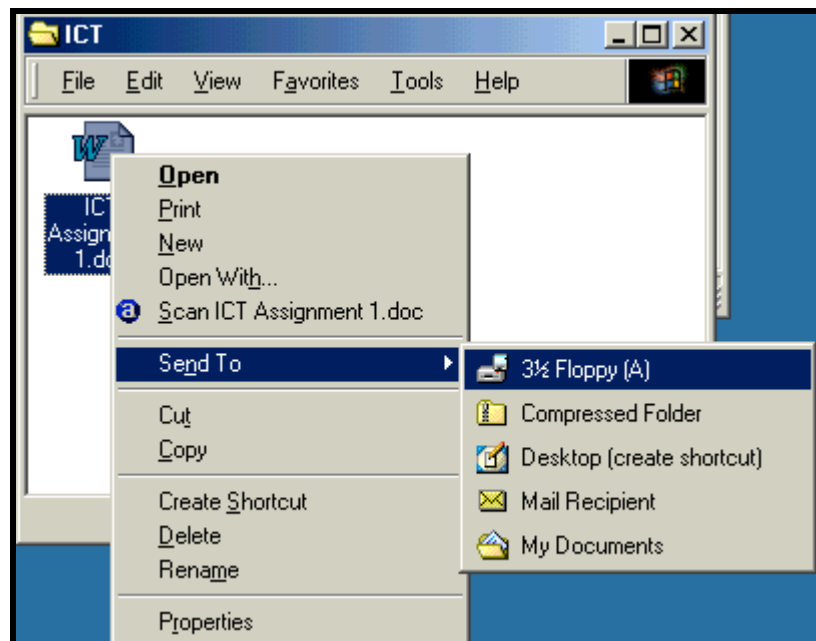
ICT

File Edit View Favorites Tools Help

ICT Assign 1.do

Open
Print
New
Open With...
Scan ICT Assignment 1.doc
Send To
Cut
Copy
Create Shortcut
Delete
Rename
Properties

3½ Floppy (A)
Compressed Folder
Desktop (create shortcut)
Mail Recipient
My Documents